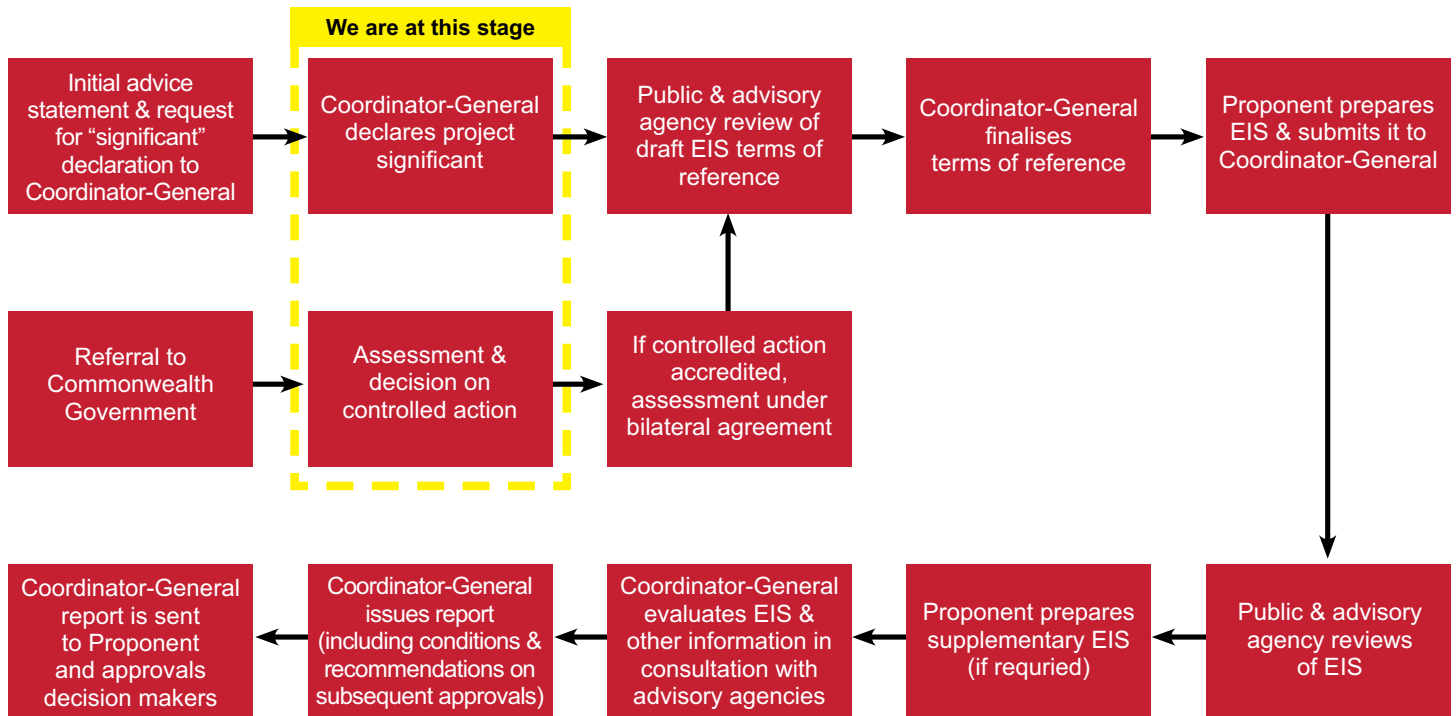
We are at this stage

Initial advice statement & request for “significant” declaration to Coordinator-General

Coordinator-General declares project significant

Public & advisory agency review of draft EIS terms of reference

Coordinator-General finalises terms of reference

Proponent prepares EIS & submits it to Coordinator-General

Referral to Commonwealth Government

Assessment & decision on controlled action

If controlled action accredited, assessment under bilateral agreement

Public & advisory agency reviews of EIS

Proponent prepares supplementary EIS (if requried)

Coordinator-General evaluates EIS & other information in consultation with advisory agencies

Coordinator-General issues report (including conditions & recommendations on subsequent approvals)

Coordinator-General report is sent to Proponent and approvals decision makers